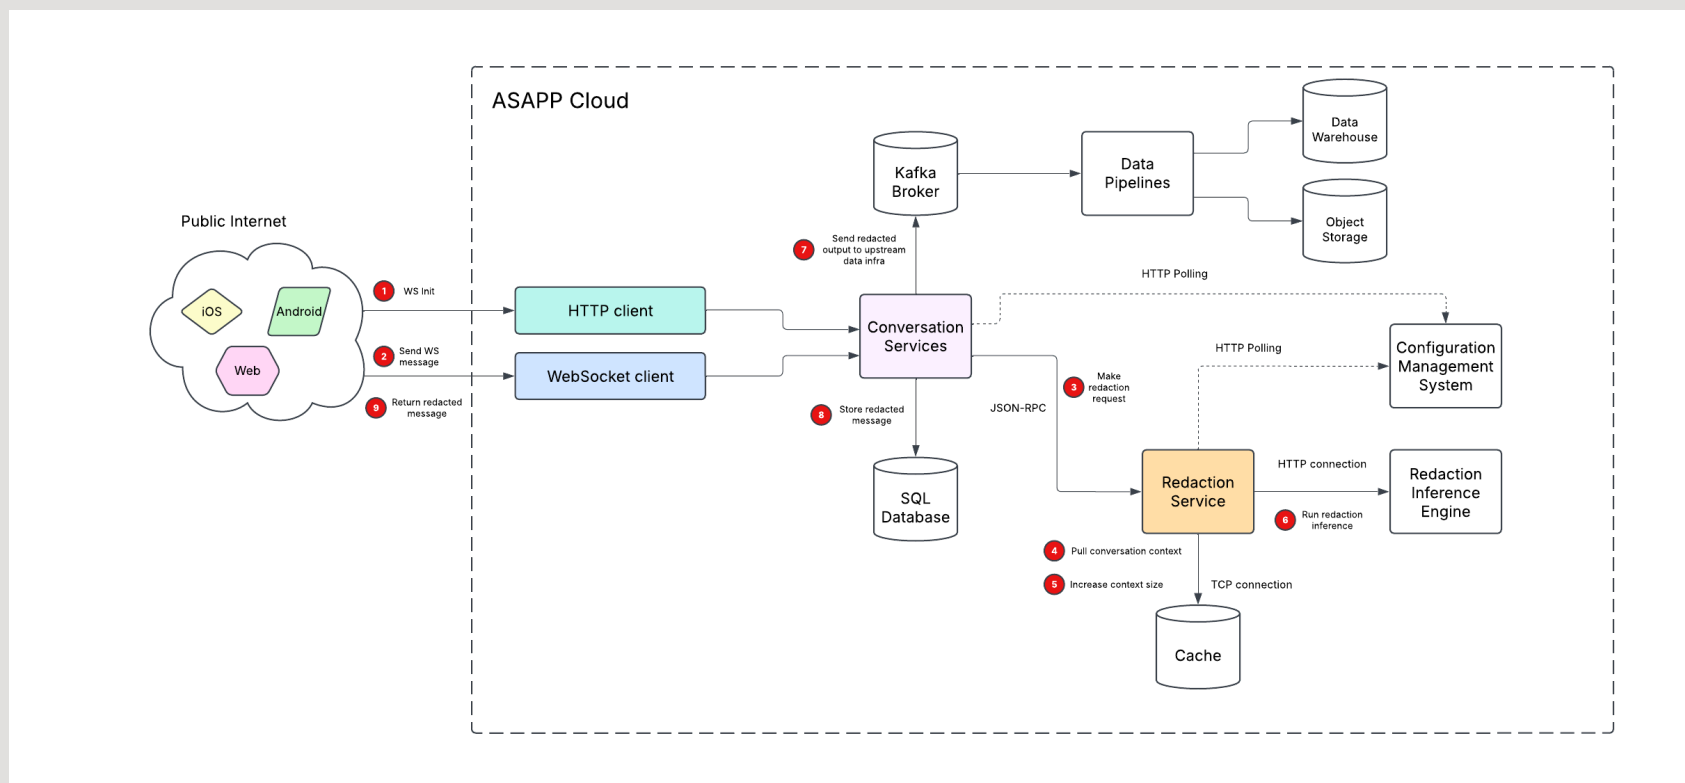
ASAPP Cloud

Public Internet

iOS

Android

Web

1 WS Init

2 Send WS message

9 Return redacted message

HTTP client

WebSocket client

Kafka Broker

Data Pipelines

Data Warehouse

Object Storage

7 Send redacted output to upstream data infra

HTTP Polling

Conversation Services

HTTP Polling

Configuration Management System

3 Make redaction request

8 Store redacted message

JSON-RPC

SQL Database

Redaction Service

HTTP connection

Redaction Inference Engine

6 Run redaction inference

4 Pull conversation context

5 Increase context size

TCP connection

Cache